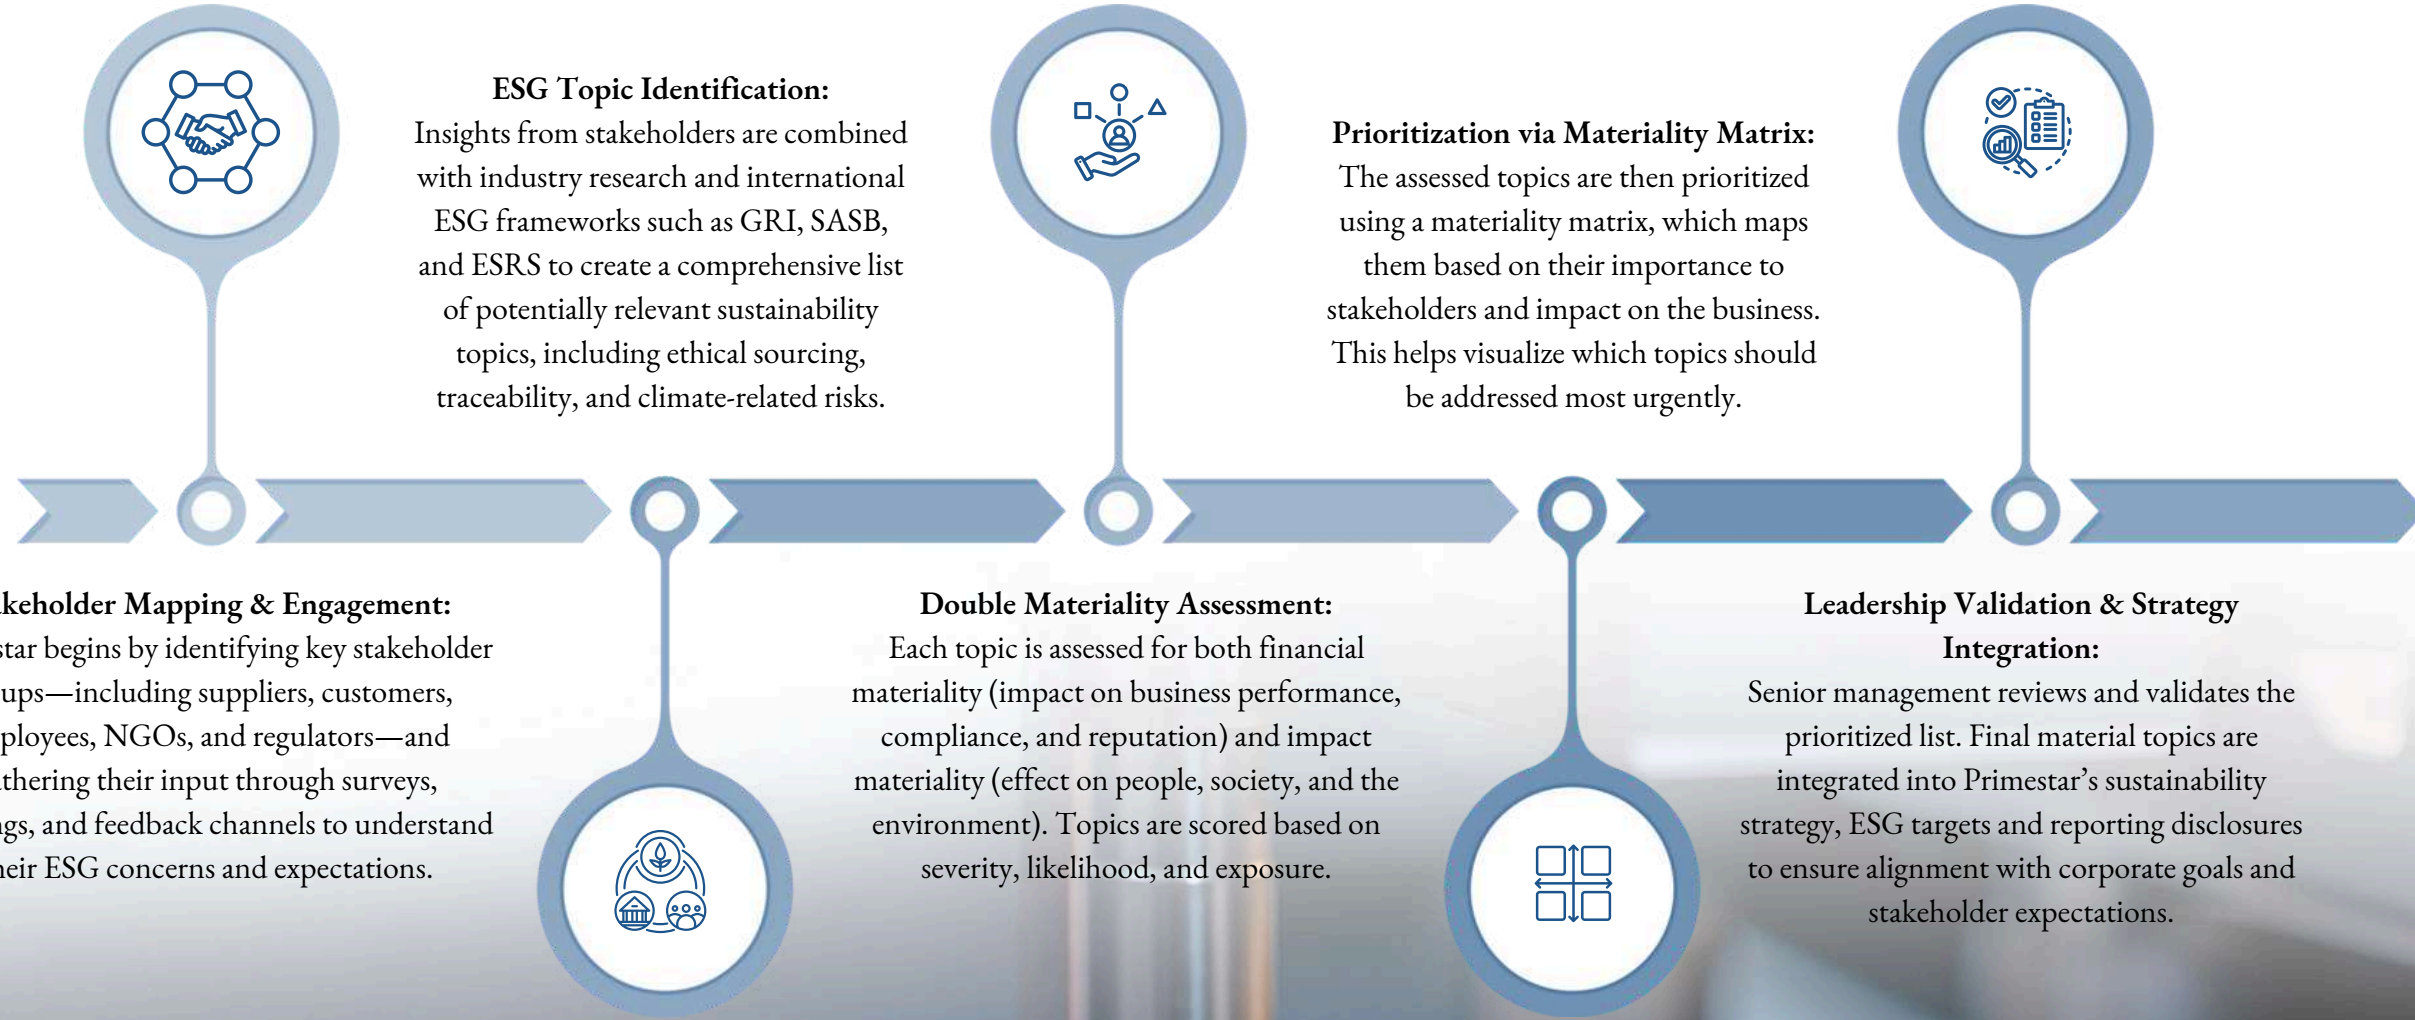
ESG Topic Identification:
Insights from stakeholders are combined with industry research and international ESG frameworks such as GRI, SASB, and ESRS to create a comprehensive list of potentially relevant sustainability topics, including ethical sourcing, traceability, and climate-related risks.

Prioritization via Materiality Matrix:
The assessed topics are then prioritized using a materiality matrix, which maps them based on their importance to stakeholders and impact on the business. This helps visualize which topics should be addressed most urgently.

keholder Mapping & Engagement:
star begins by identifying key stakeholder ups—including suppliers, customers, ployees, NGOs, and regulators—and thering their input through surveys, ngs, and feedback channels to understand heir ESG concerns and expectations.

Double Materiality Assessment:
Each topic is assessed for both financial materiality (impact on business performance, compliance, and reputation) and impact materiality (effect on people, society, and the environment). Topics are scored based on severity, likelihood, and exposure.

Leadership Validation & Strategy Integration:
Senior management reviews and validates the prioritized list. Final material topics are integrated into Primestar's sustainability strategy, ESG targets and reporting disclosures to ensure alignment with corporate goals and stakeholder expectations.